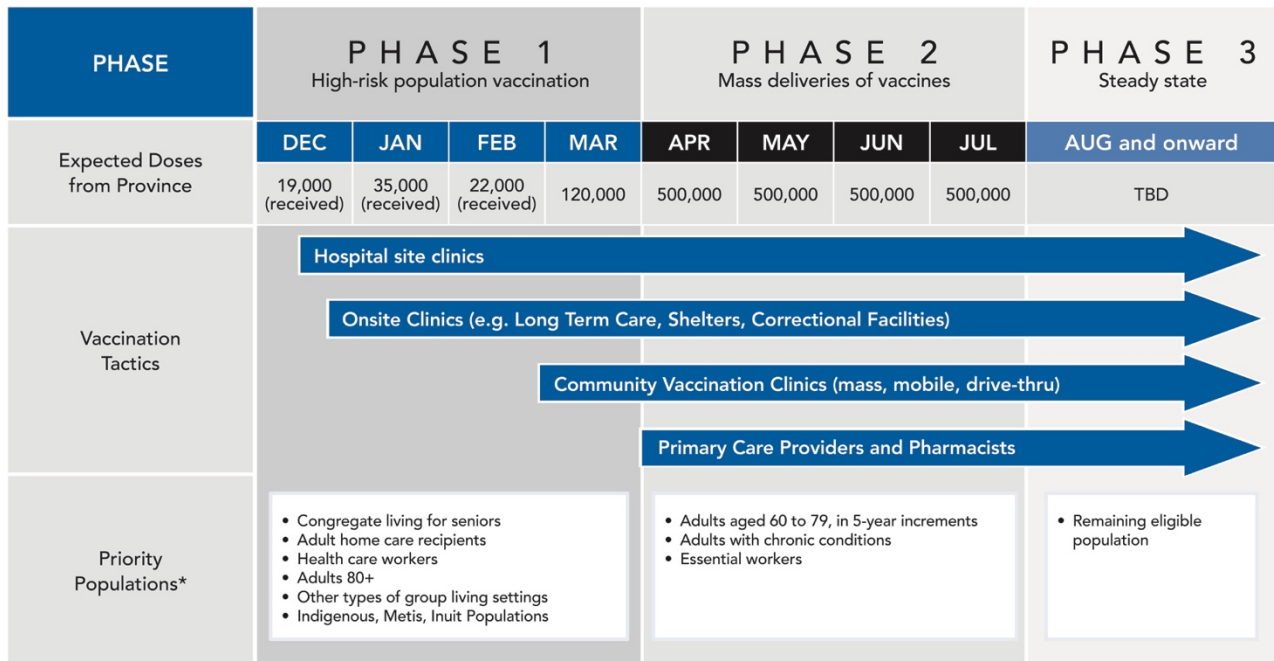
| PHASE | PHASE 1 High-risk population vaccination | | | | PHASE 2 Mass deliveries of vaccines | | | | PHASE 3 Steady state |
|---|---|---|---|---|---|---|---|---|---|
| | DEC | JAN | FEB | MAR | APR | MAY | JUN | JUL | AUG and onward |
| Expected Doses from Province | 19,000 (received) | 35,000 (received) | 22,000 (received) | 120,000 | 500,000 | 500,000 | 500,000 | 500,000 | TBD |

Vaccination Tactics

Hospital site clinics

Onsite Clinics (e.g. Long Term Care, Shelters, Correctional Facilities)

Community Vaccination Clinics (mass, mobile, drive-thru)

Primary Care Providers and Pharmacists

Priority Populations*

• Congregate living for seniors
• Adult home care recipients
• Health care workers
• Adults 80+
• Other types of group living settings
• Indigenous, Metis, Inuit Populations

• Adults aged 60 to 79, in 5-year increments
• Adults with chronic conditions
• Essential workers

• Remaining eligible population